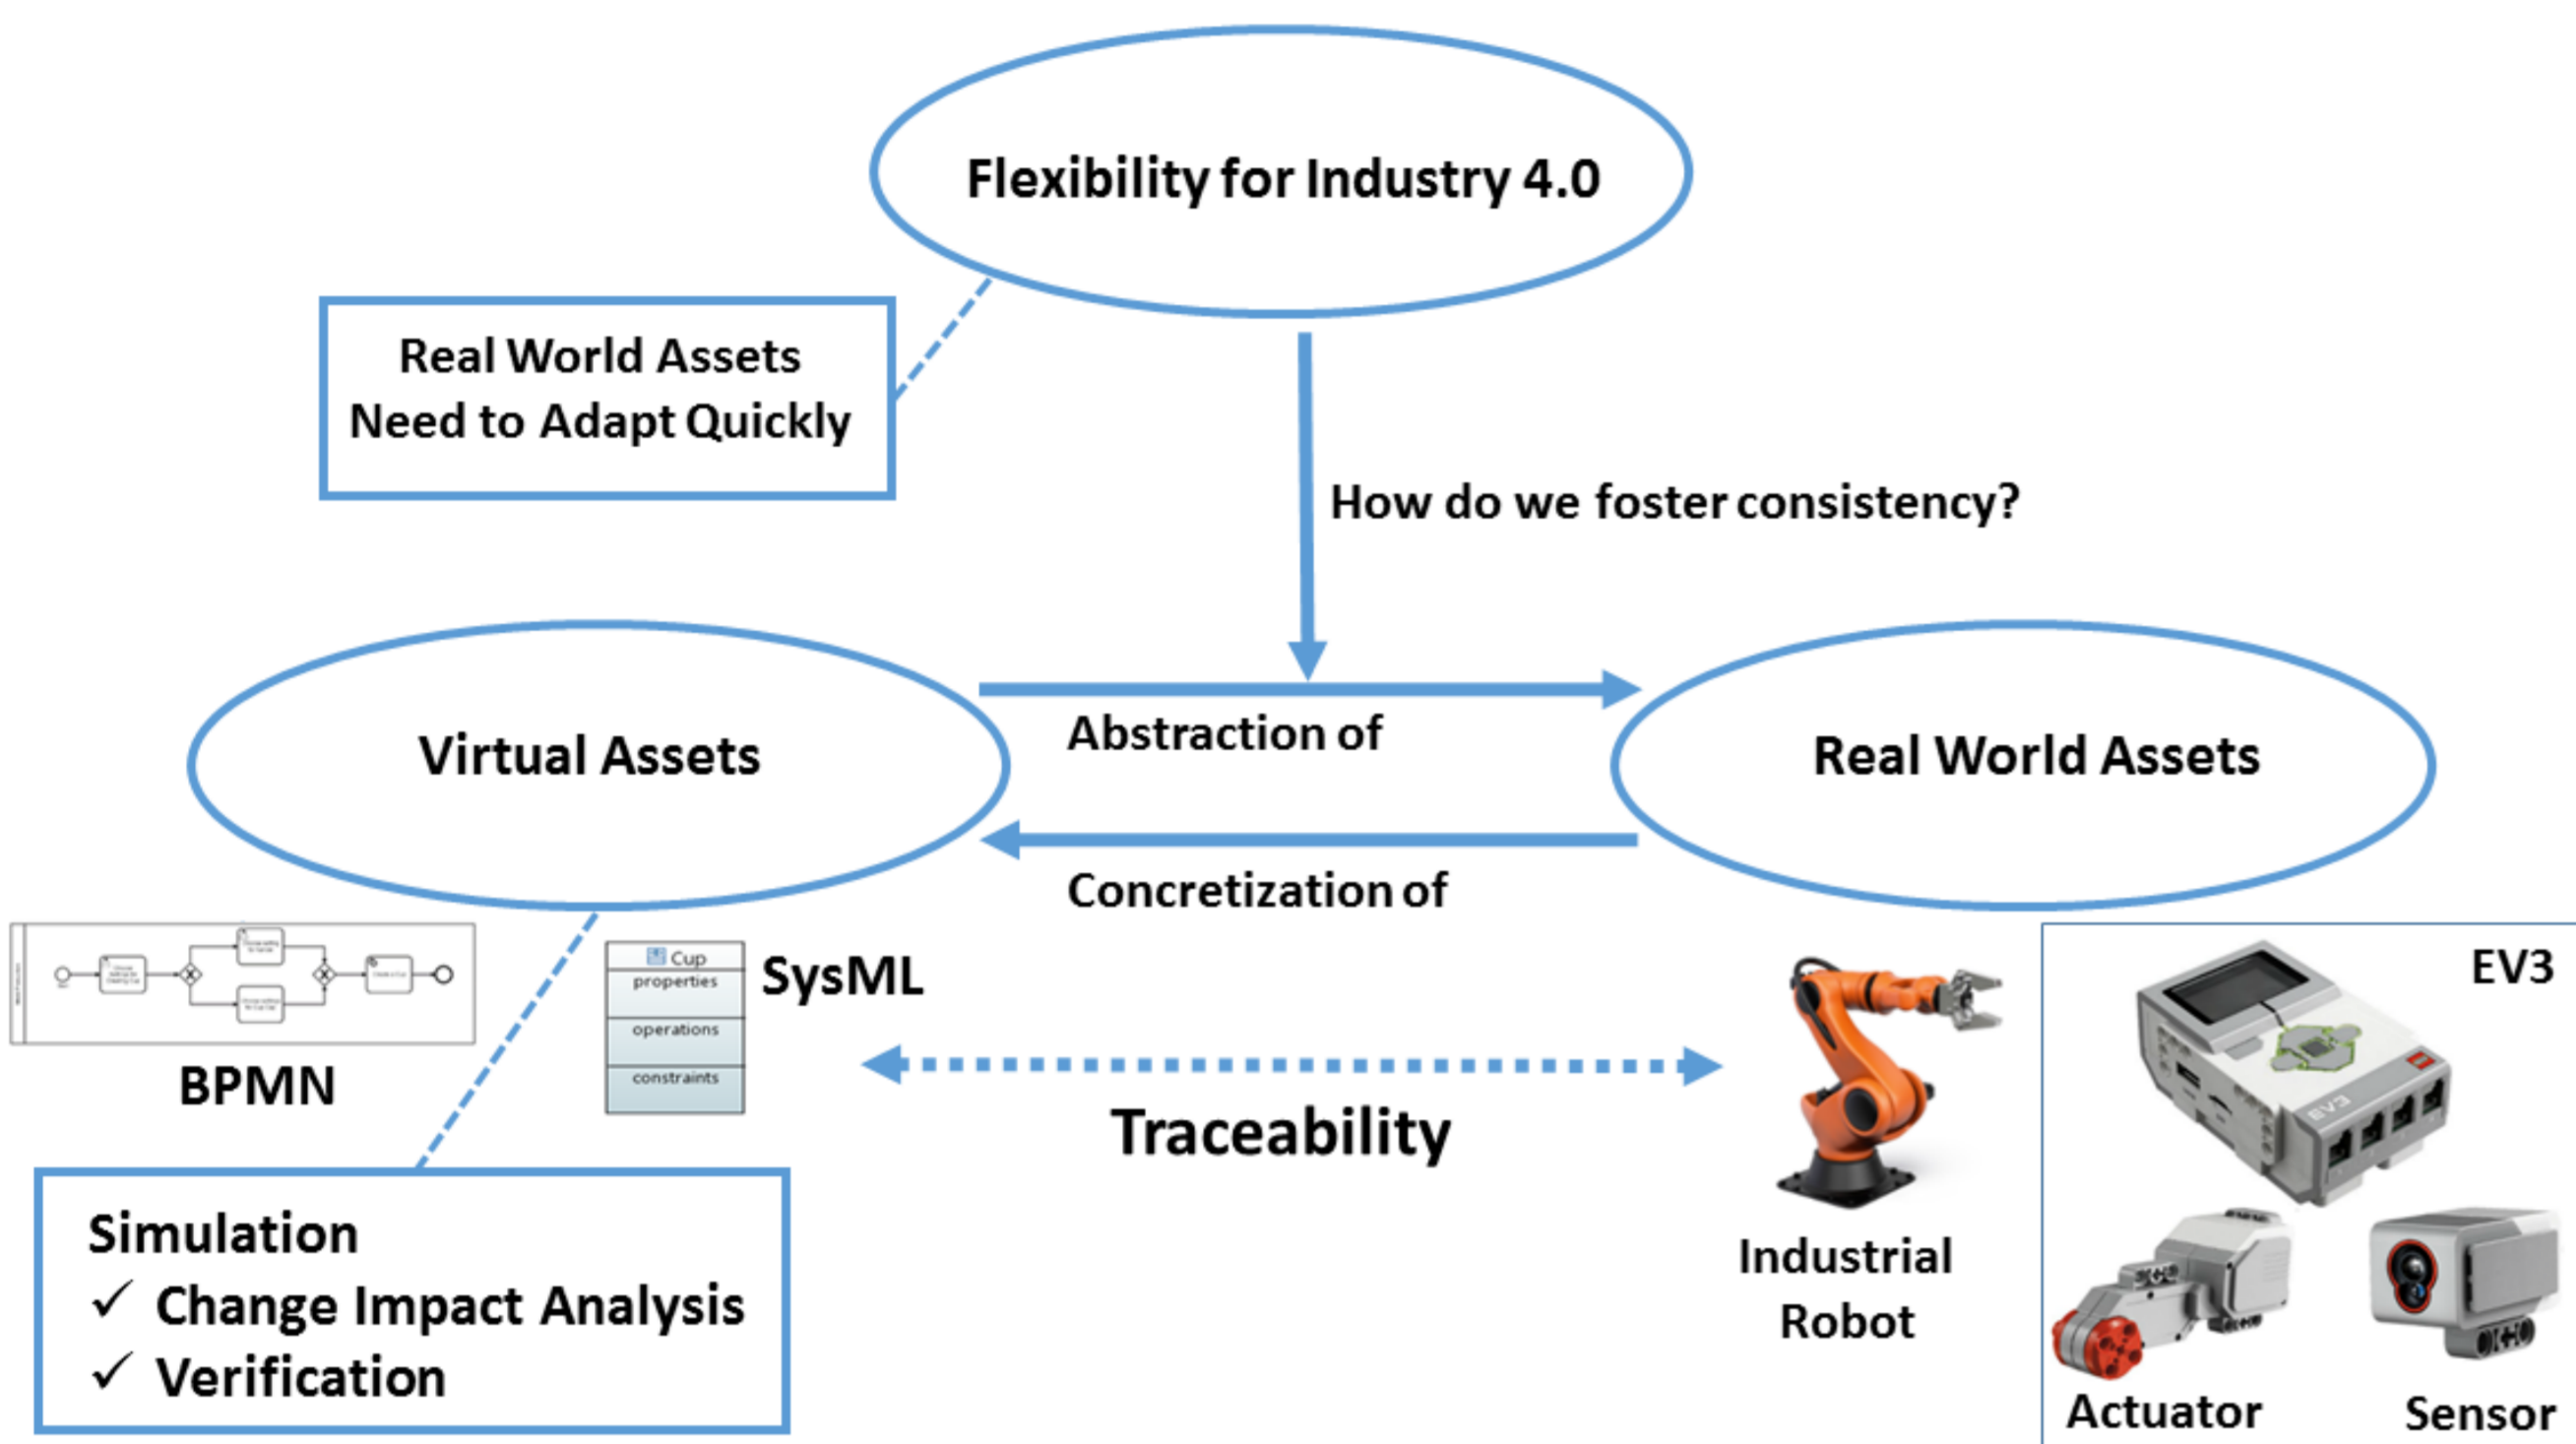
Flexibility for Industry 4.0

Real World Assets Need to Adapt Quickly

How do we foster consistency?

Virtual Assets

Abstraction of

Real World Assets

Concretization of

BPMN

Cup
properties
operations
constraints

SysML

Traceability

Industrial Robot

EV3

Actuator

Sensor

Simulation
✓ Change Impact Analysis
✓ Verification